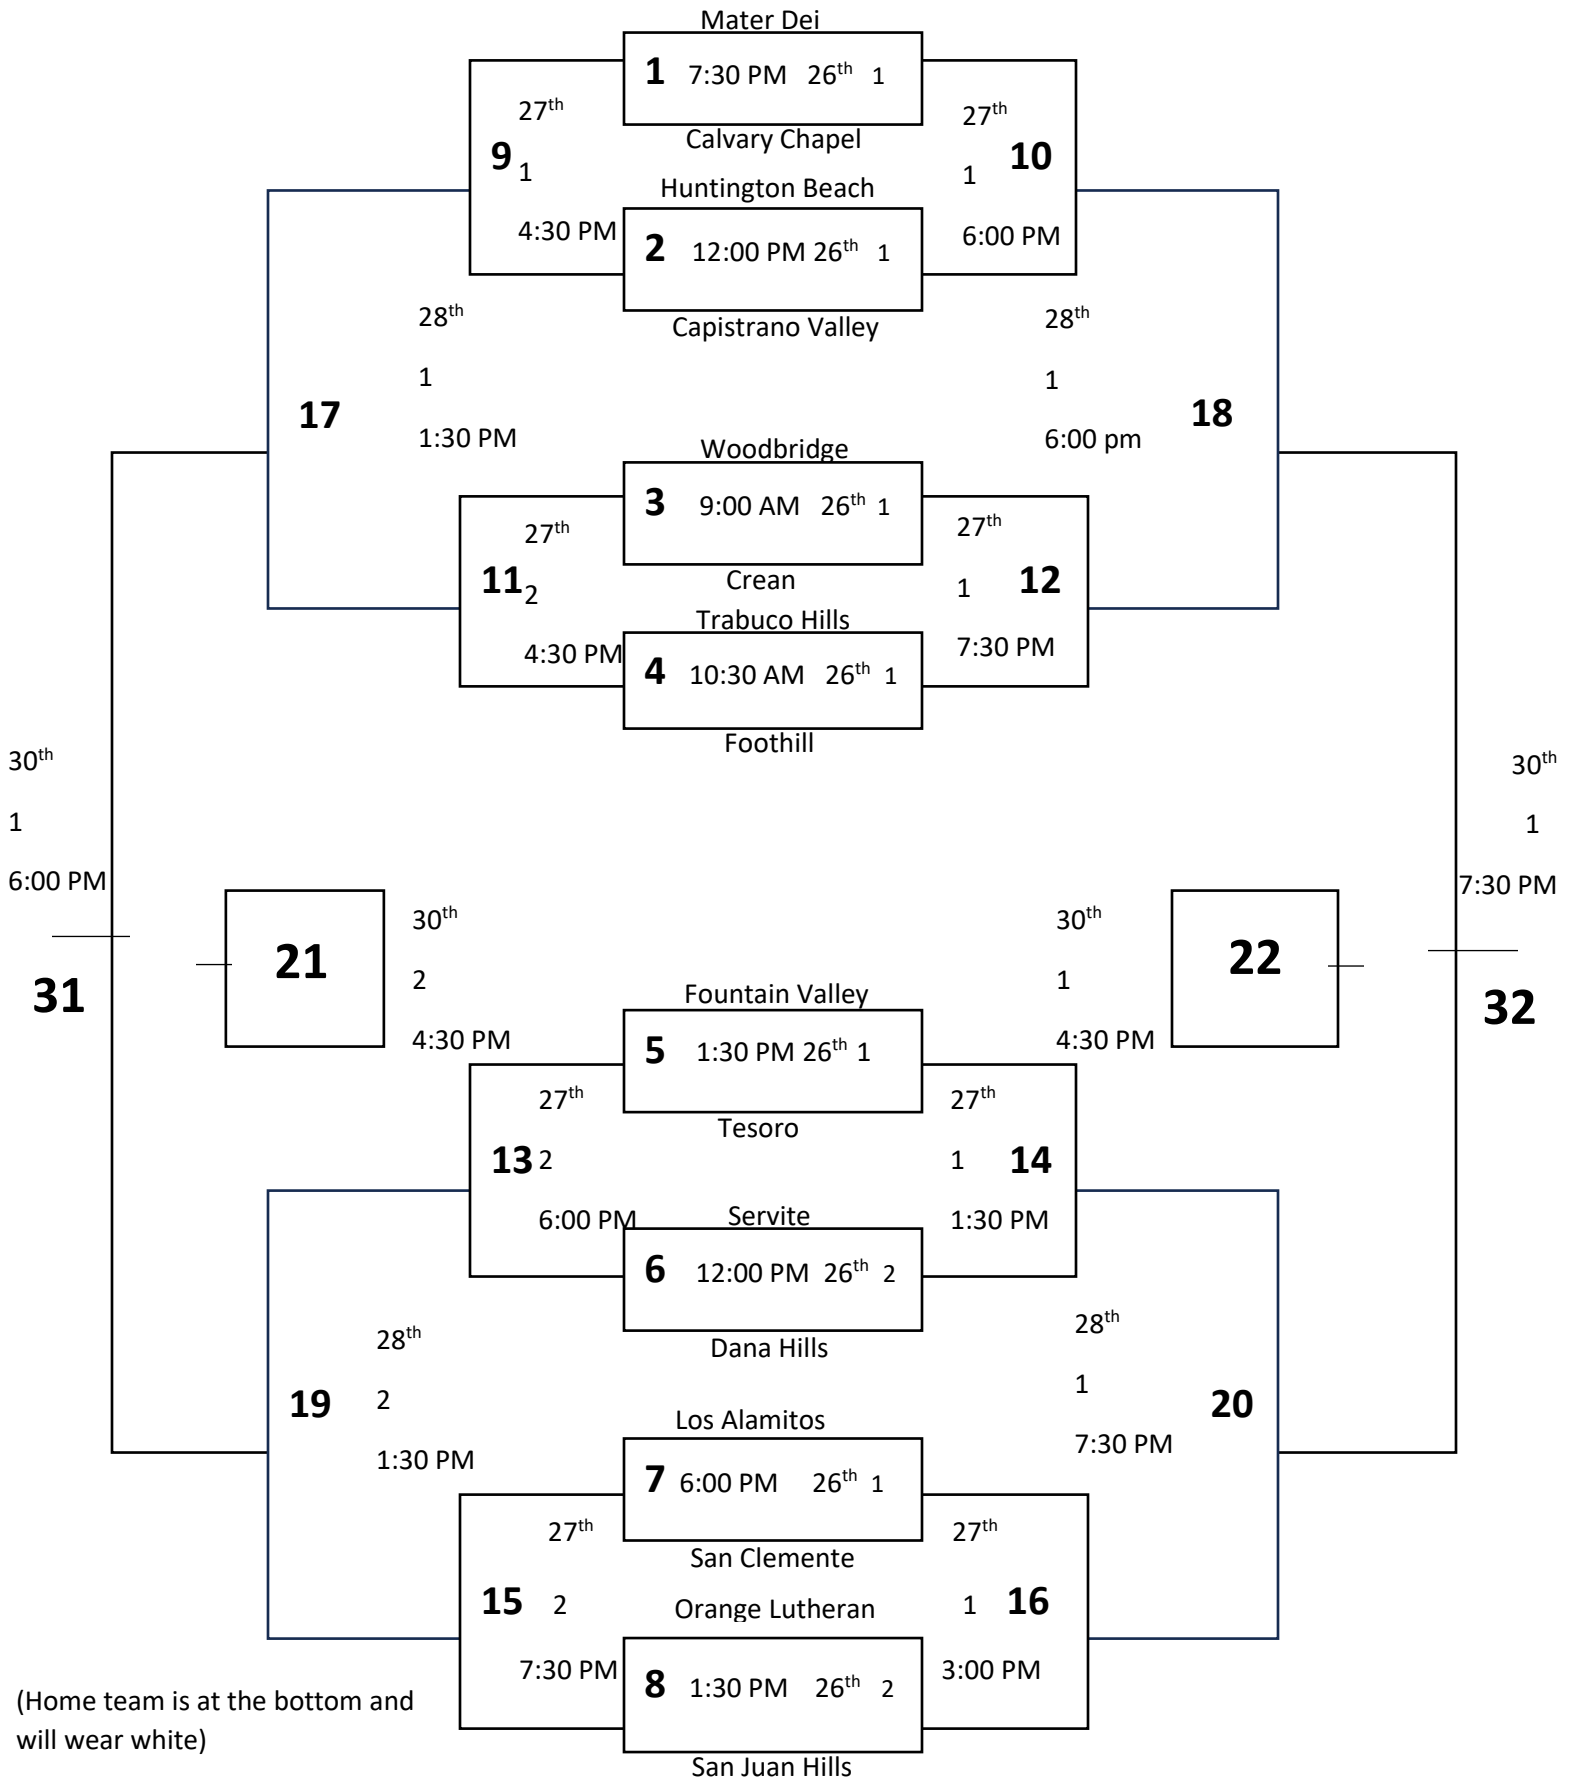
Mater Dei

1 7:30 PM 26$^{th}$ 1

Calvary Chapel

27$^{th}$

9 1

4:30 PM

27$^{th}$

1 10

6:00 PM

Huntington Beach

2 12:00 PM 26$^{th}$ 1

Capistrano Valley

28$^{th}$

1

1:30 PM

17

28$^{th}$

1

6:00 pm

18

Woodbridge

3 9:00 AM 26$^{th}$ 1

Crean

27$^{th}$

11 2

4:30 PM

27$^{th}$

1 12

7:30 PM

Trabuco Hills

4 10:30 AM 26$^{th}$ 1

Foothill

30$^{th}$

1

6:00 PM

31

21

30$^{th}$

2

4:30 PM

30$^{th}$

1

4:30 PM

22

30$^{th}$

1

7:30 PM

32

Fountain Valley

5 1:30 PM 26$^{th}$ 1

Tesoro

27$^{th}$

13 2

6:00 PM

27$^{th}$

1 14

1:30 PM

Servite

6 12:00 PM 26$^{th}$ 2

Dana Hills

28$^{th}$

2

1:30 PM

19

28$^{th}$

1

7:30 PM

20

Los Alamitos

7 6:00 PM 26$^{th}$ 1

San Clemente

27$^{th}$

15 2

7:30 PM

27$^{th}$

1 16

3:00 PM

Orange Lutheran

8 1:30 PM 26$^{th}$ 2

San Juan Hills

(Home team is at the bottom and will wear white)